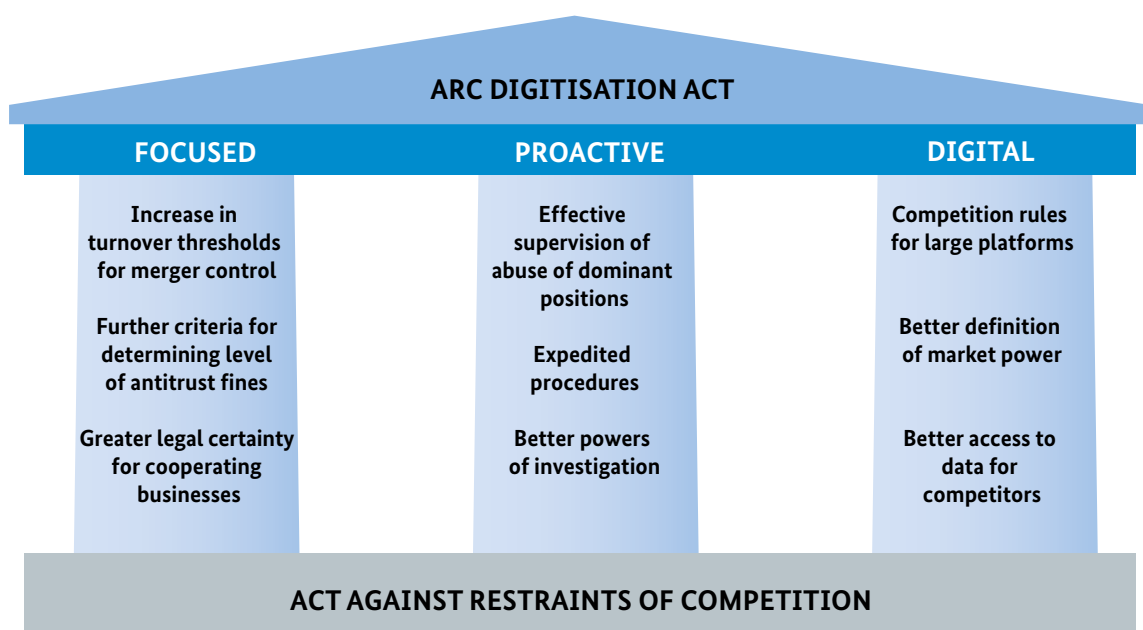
ARC DIGITISATION ACT

FOCUSED

Increase in turnover thresholds for merger control

Further criteria for determining level of antitrust fines

Greater legal certainty for cooperating businesses

PROACTIVE

Effective supervision of abuse of dominant positions

Expedited procedures

Better powers of investigation

DIGITAL

Competition rules for large platforms

Better definition of market power

Better access to data for competitors

ACT AGAINST RESTRAINTS OF COMPETITION